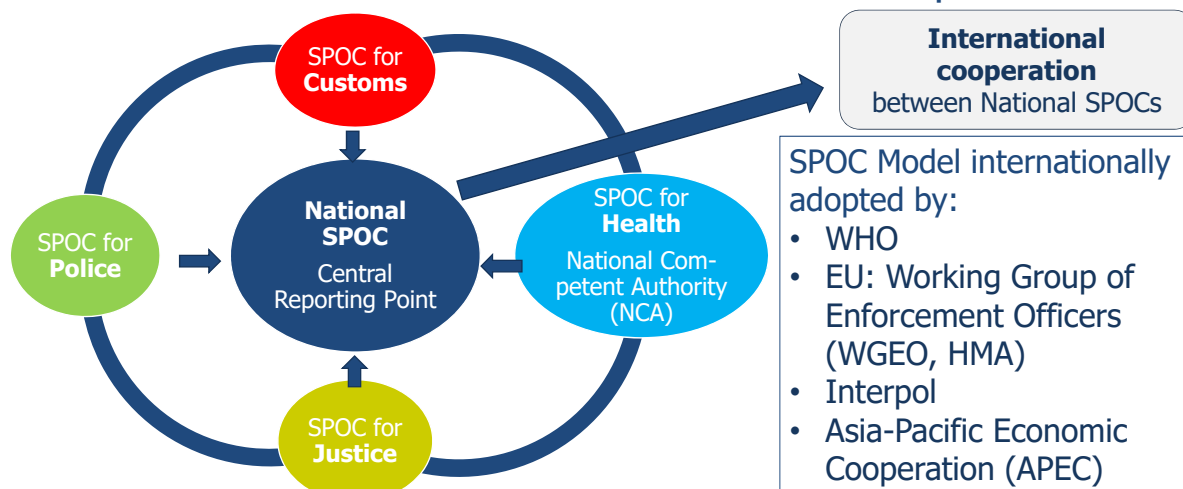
SPOC for **Customs**

**International cooperation** between National SPOCs

SPOC for **Police**

**National SPOC**
Central Reporting Point

SPOC for **Health**
National Competent Authority (NCA)

SPOC for **Justice**

SPOC Model internationally adopted by:
- WHO
- EU: Working Group of Enforcement Officers (WGEO, HMA)
- Interpol
- Asia-Pacific Economic Cooperation (APEC)